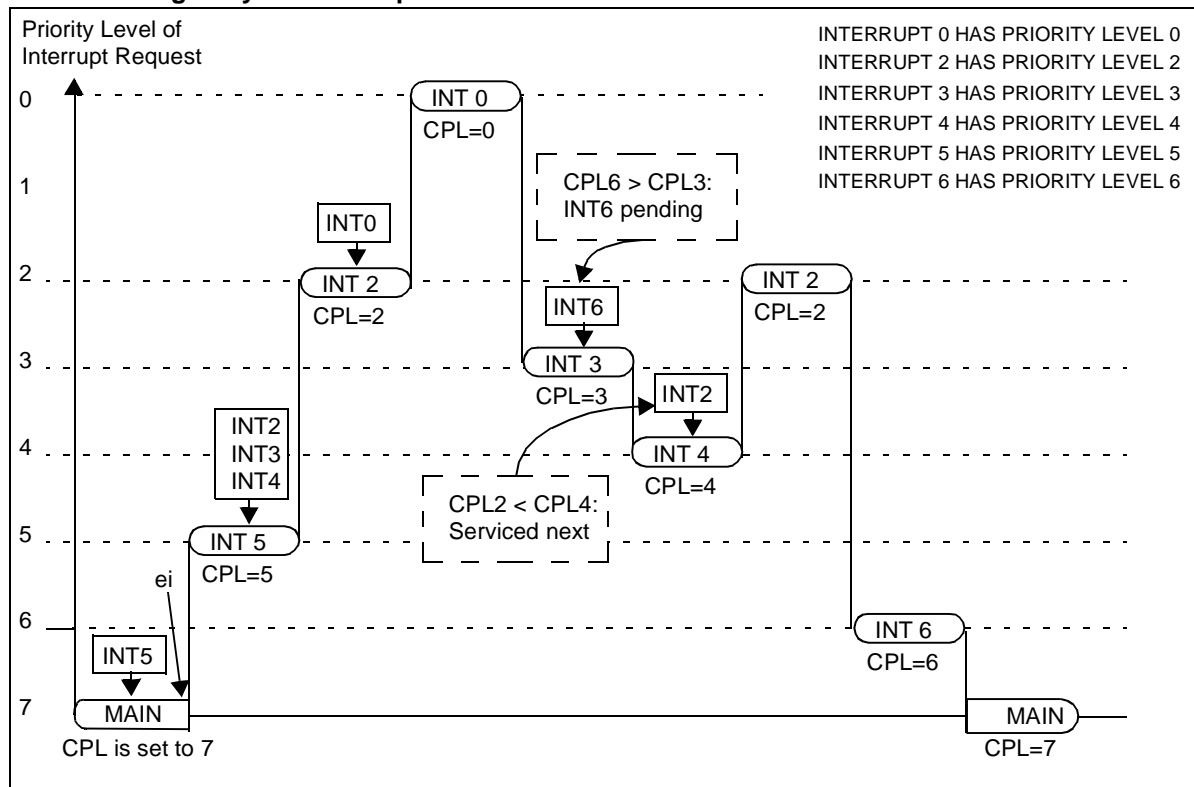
Priority Level of Interrupt Request

INTERRUPT 0 HAS PRIORITY LEVEL 0
INTERRUPT 2 HAS PRIORITY LEVEL 2
INTERRUPT 3 HAS PRIORITY LEVEL 3
INTERRUPT 4 HAS PRIORITY LEVEL 4
INTERRUPT 5 HAS PRIORITY LEVEL 5
INTERRUPT 6 HAS PRIORITY LEVEL 6

0
1
2
3
4
5
6
7

INT 0
CPL=0

CPL6 > CPL3:
INT6 pending

INT0

INT 2
CPL=2

INT6

INT 3
CPL=3

INT 2
CPL=2

INT2

INT 4
CPL=4

INT2
INT3
INT4

CPL2 < CPL4:
Serviced next

INT 5
CPL=5

ei

INT 6
CPL=6

INT5

MAIN
CPL is set to 7

MAIN
CPL=7